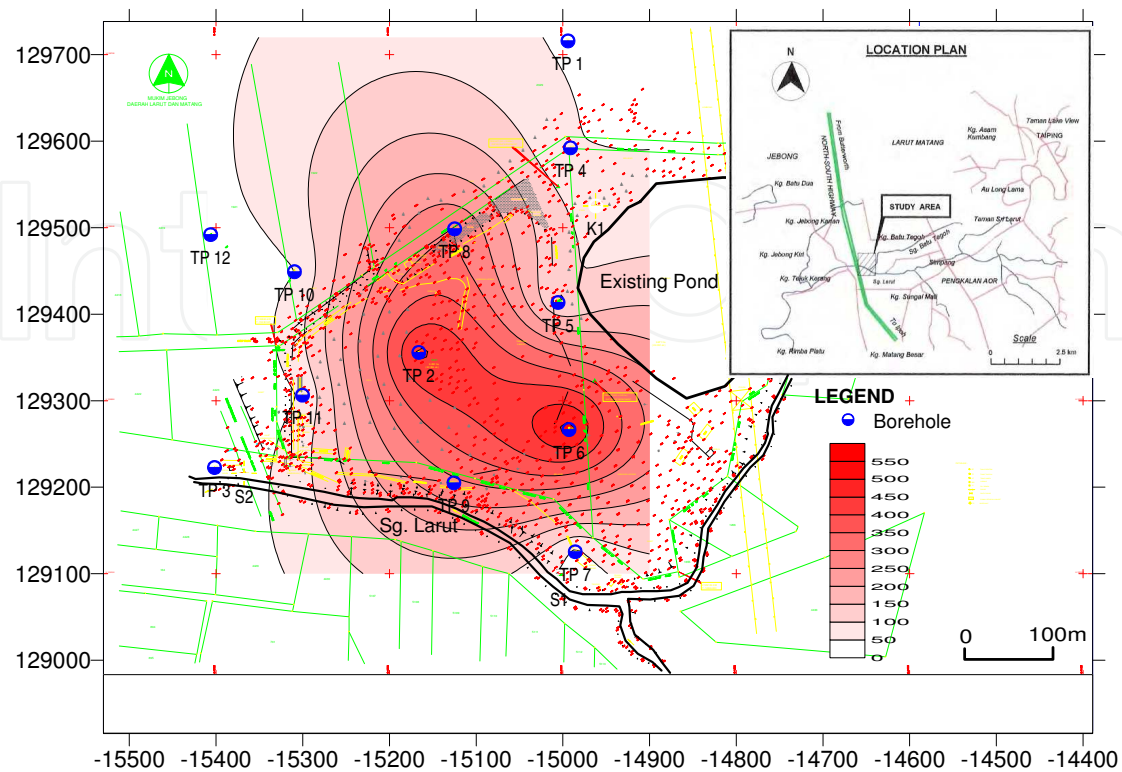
129700
129600
129500
129400
129300
129200
129100
129000

N
MUKIM JEBONG
DAERAH LARUT DAN MATANG

TP 1
TP 4
K1
TP 12
TP 8
TP 10
Existing Pond
TP 5
TP 2
TP 11
TP 6
TP 3
S2
TP 9
Sg. Larut
TP 7
S1

LOCATION PLAN
N
From Butterworth
NORTH-SOUTH HIGHWAY
JEBONG
LARUT MATANG
Kg. Asam Kumbang
Taman Lake View
TAIPING
Kg. Batu Dua
Kg. Jebong Kalam
STUDY AREA
Au Long Lama
Taman Sri Larut
Kg. Batu Tegoh
Sg. Batu Tegoh
Kg. Jebong Kiri
Simpang
Kg. Telok Kerang
Sg. Larut
PENGKALAN AOR
Kg. Sungai Mati
To Ipoh
Kg. Rimba Platu
Kg. Matang Besar
Scale
0
2.5 km

LEGEND
Borehole
550
500
450
400
350
300
250
200
150
100
50
0

0
100m

-15500 -15400 -15300 -15200 -15100 -15000 -14900 -14800 -14700 -14600 -14500 -14400